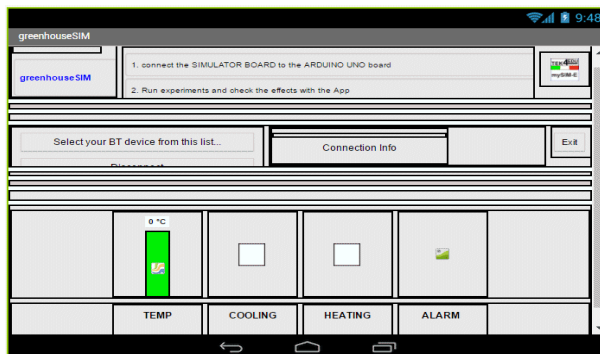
9:48

greenhouseSIM

greenhouseSIM

1. connect the SIMULATOR BOARD to the ARDUINO UNO board

2. Run experiments and check the effects with the App

TEM
mySIM-E

Select your BT device from this list...

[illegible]

Connection Info

Exit

0 °C

TEMP

COOLING

HEATING

ALARM